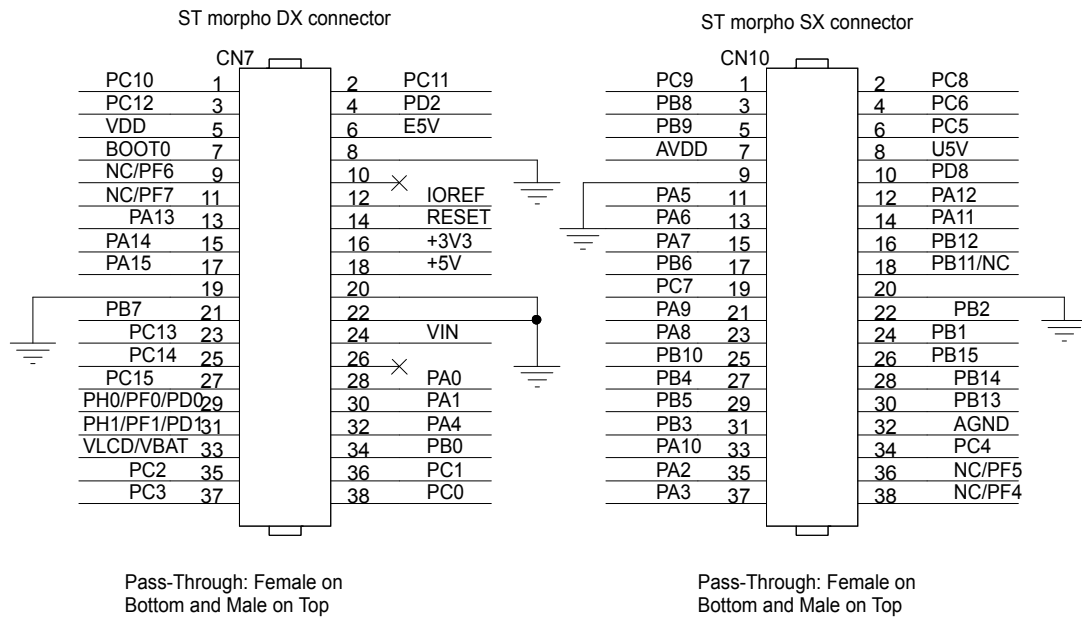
ST morpho DX connector

CN7

| Signal | Pin | Pin | Signal |
|---|---|---|---|
| PC10 | 1 | 2 | PC11 |
| PC12 | 3 | 4 | PD2 |
| VDD | 5 | 6 | E5V |
| BOOT0 | 7 | 8 | |
| NC/PF6 | 9 | 10 | |
| NC/PF7 | 11 | 12 | IOREF |
| PA13 | 13 | 14 | RESET |
| PA14 | 15 | 16 | +3V3 |
| PA15 | 17 | 18 | +5V |
| | 19 | 20 | |
| PB7 | 21 | 22 | |
| PC13 | 23 | 24 | VIN |
| PC14 | 25 | 26 | |
| PC15 | 27 | 28 | PA0 |
| PH0/PF0/PD0 | 29 | 30 | PA1 |
| PH1/PF1/PD1 | 31 | 32 | PA4 |
| VLCD/VBAT | 33 | 34 | PB0 |
| PC2 | 35 | 36 | PC1 |
| PC3 | 37 | 38 | PC0 |

Pass-Through: Female on Bottom and Male on Top

ST morpho SX connector

CN10

| Signal | Pin | Pin | Signal |
|---|---|---|---|
| PC9 | 1 | 2 | PC8 |
| PB8 | 3 | 4 | PC6 |
| PB9 | 5 | 6 | PC5 |
| AVDD | 7 | 8 | U5V |
| | 9 | 10 | PD8 |
| PA5 | 11 | 12 | PA12 |
| PA6 | 13 | 14 | PA11 |
| PA7 | 15 | 16 | PB12 |
| PB6 | 17 | 18 | PB11/NC |
| PC7 | 19 | 20 | |
| PA9 | 21 | 22 | PB2 |
| PA8 | 23 | 24 | PB1 |
| PB10 | 25 | 26 | PB15 |
| PB4 | 27 | 28 | PB14 |
| PB5 | 29 | 30 | PB13 |
| PB3 | 31 | 32 | AGND |
| PA10 | 33 | 34 | PC4 |
| PA2 | 35 | 36 | NC/PF5 |
| PA3 | 37 | 38 | NC/PF4 |

Pass-Through: Female on Bottom and Male on Top